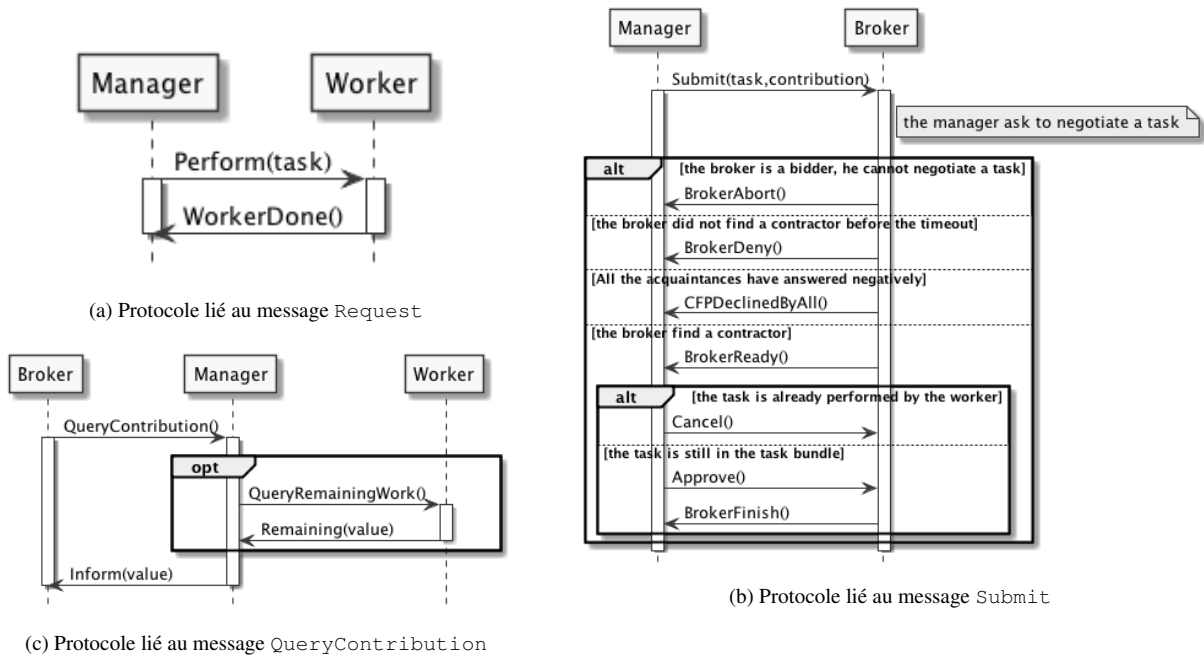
Manager

Worker

Perform(task)

WorkerDone()

(a) Protocole lié au message Request

Broker

Manager

Worker

QueryContribution()

opt

QueryRemainingWork()

Remaining(value)

Inform(value)

(c) Protocole lié au message QueryContribution

Manager

Broker

Submit(task,contribution)

the manager ask to negotiate a task

alt

[the broker is a bidder, he cannot negotiate a task]

BrokerAbort()

[the broker did not find a contractor before the timeout]

BrokerDeny()

[All the acquaintances have answered negatively]

CFPDeclinedByAll()

[the broker find a contractor]

BrokerReady()

alt

[the task is already performed by the worker]

Cancel()

[the task is still in the task bundle]

Approve()

BrokerFinish()

(b) Protocole lié au message Submit